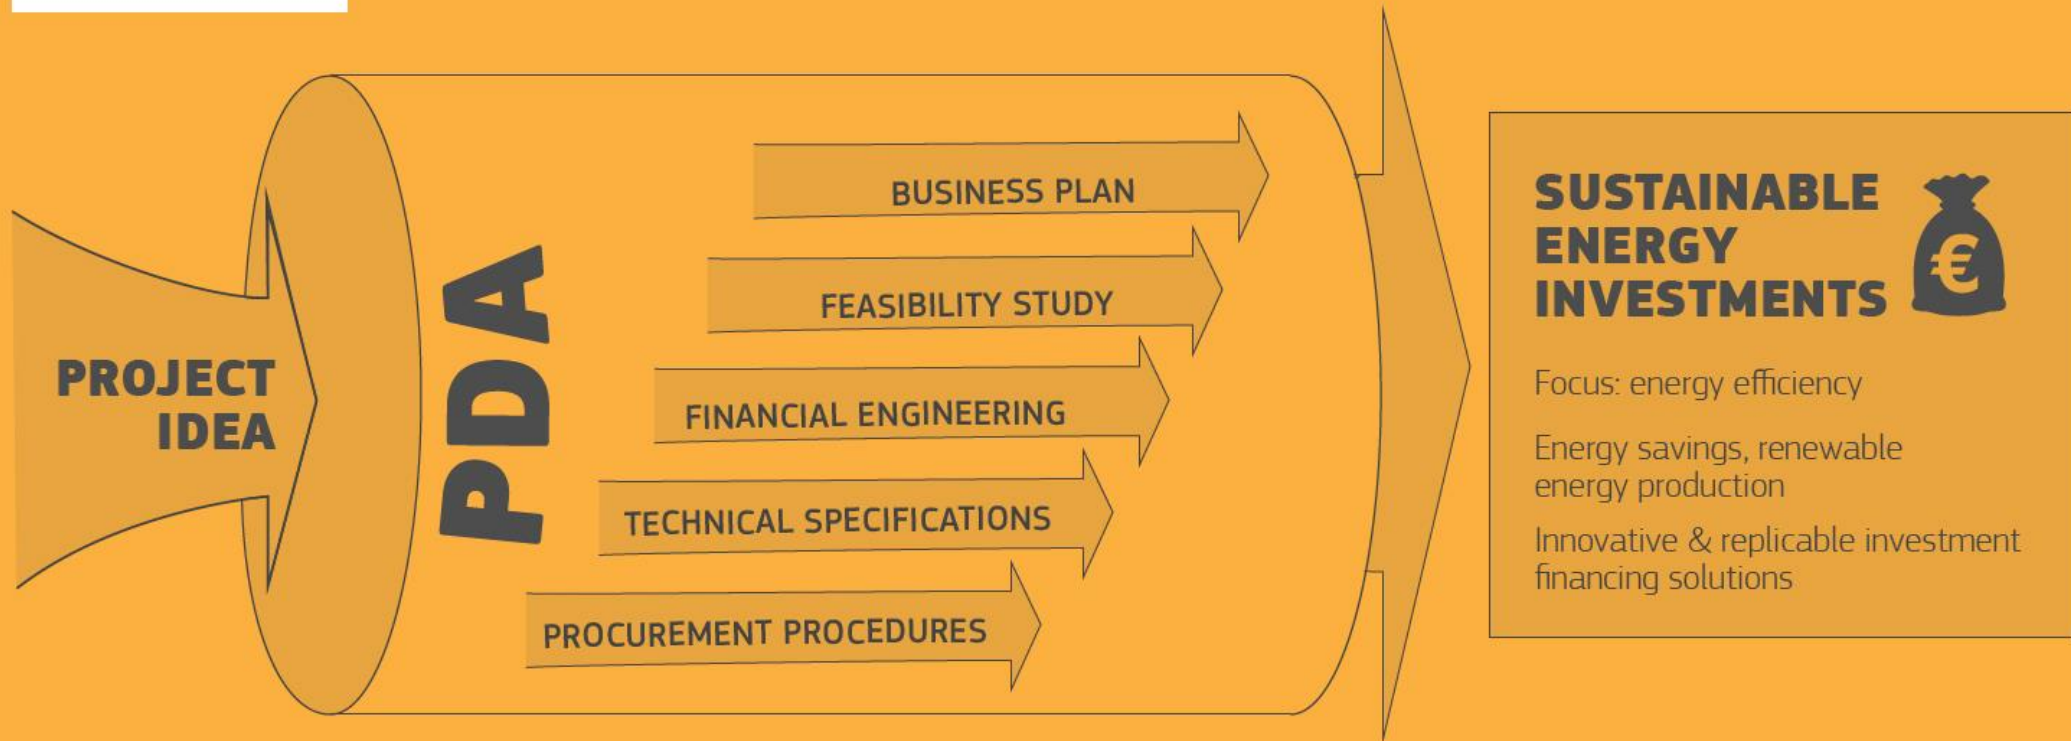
PROJECT IDEA

PDA

BUSINESS PLAN

FEASIBILITY STUDY

FINANCIAL ENGINEERING

TECHNICAL SPECIFICATIONS

PROCUREMENT PROCEDURES

SUSTAINABLE ENERGY INVESTMENTS

€

Focus: energy efficiency

Energy savings, renewable energy production

Innovative & replicable investment financing solutions